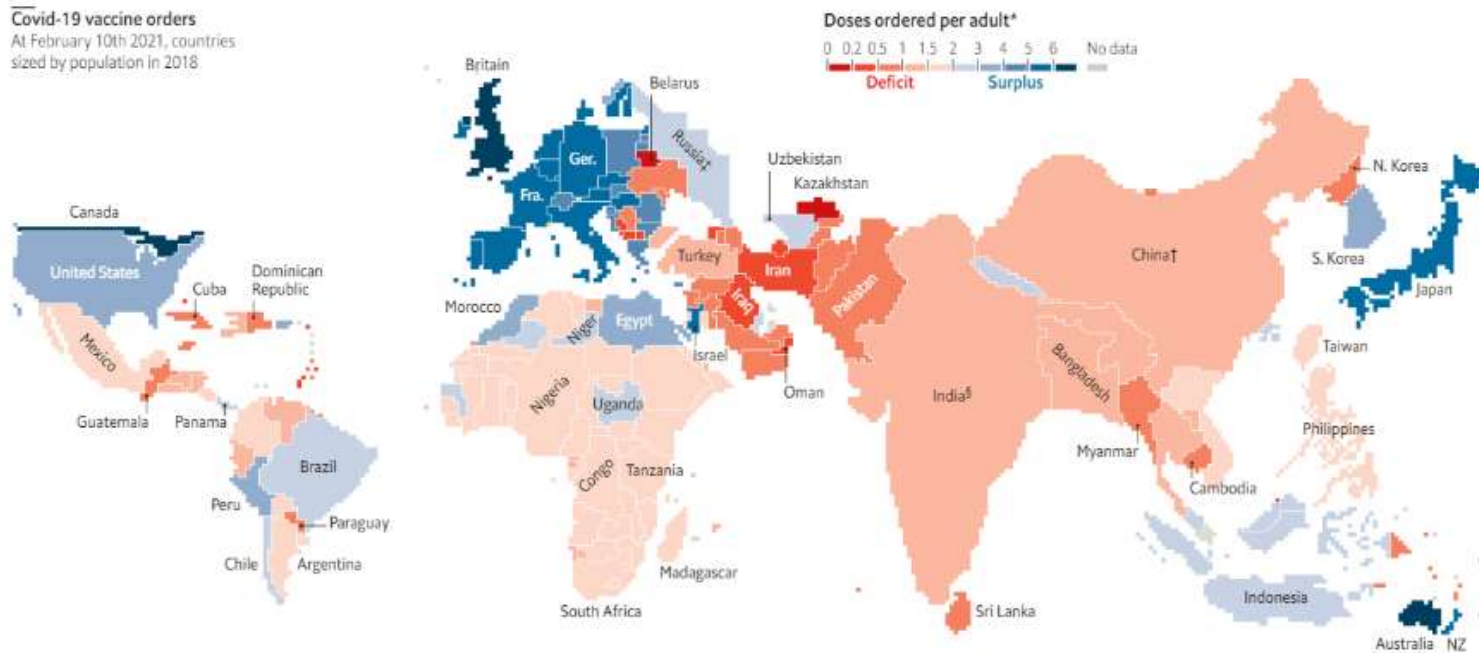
Covid-19 vaccine orders
At February 10th 2021, countries sized by population in 2018

Doses ordered per adult*
0 0.2 0.5 1 1.5 2 3 4 5 6 No data
Deficit Surplus

Britain
Belarus
Russia†
Uzbekistan
Kazakhstan
N. Korea
Ger.
Fra.
Canada
United States
Cuba
Dominican Republic
Turkey
Iran
Iraq
Pakistan
China†
S. Korea
Japan
Morocco
Niger
Egypt
Israel
Oman
Mexico
Guatemala
Panama
Nigeria
Uganda
India§
Bangladesh
Taiwan
Philippines
Brazil
Peru
Paraguay
Chile
Argentina
Congo
Tanzania
Madagascar
South Africa
Myanmar
Cambodia
Sri Lanka
Indonesia
Australia
NZ